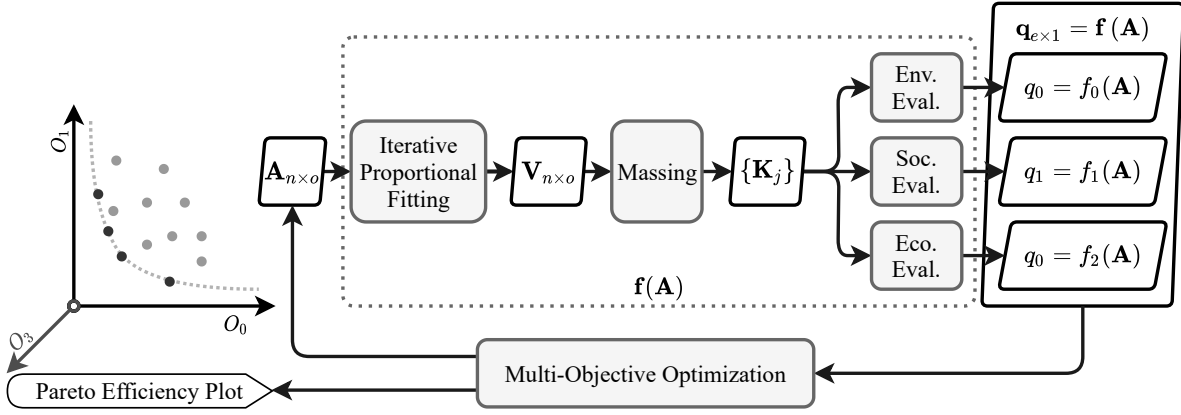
$\mathbf{q}_{e\times 1} = \mathbf{f}(\mathbf{A})$

$O_1$

$O_0$

$O_3$

$\mathbf{A}_{n\times o}$

Iterative Proportional Fitting

$\mathbf{V}_{n\times o}$

Massing

$\{\mathbf{K}_j\}$

Env. Eval.

Soc. Eval.

Eco. Eval.

$q_0 = f_0(\mathbf{A})$

$q_1 = f_1(\mathbf{A})$

$q_0 = f_2(\mathbf{A})$

$\mathbf{f}(\mathbf{A})$

Multi-Objective Optimization

Pareto Efficiency Plot